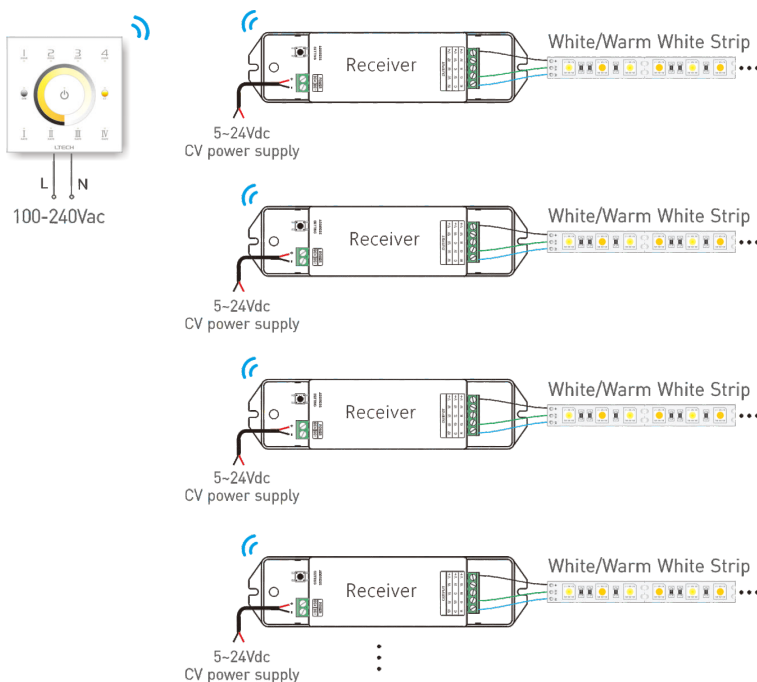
1 2 3 4

I II III IV

LTECH

L N

100-240Vac

Receiver

White/Warm White Strip

5~24Vdc
CV power supply

Receiver

White/Warm White Strip

5~24Vdc
CV power supply

Receiver

White/Warm White Strip

5~24Vdc
CV power supply

Receiver

White/Warm White Strip

5~24Vdc
CV power supply